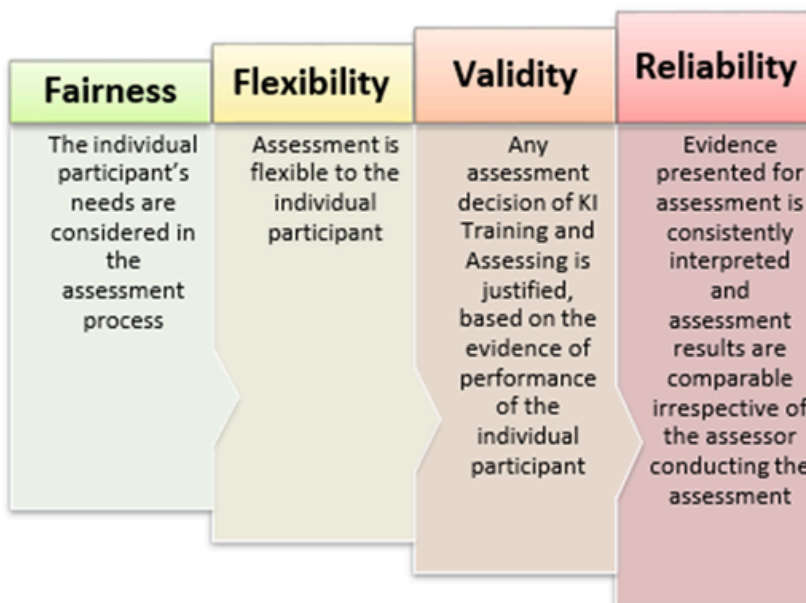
Fairness

The individual participant's needs are considered in the assessment process

Flexibility

Assessment is flexible to the individual participant

Validity

Any assessment decision of KI Training and Assessing is justified, based on the evidence of performance of the individual participant

Reliability

Evidence presented for assessment is consistently interpreted and assessment results are comparable irrespective of the assessor conducting the assessment